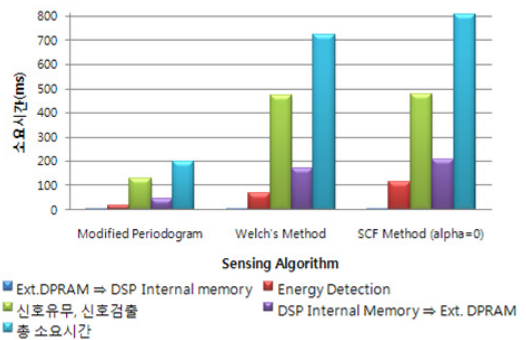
800
700
600
500
400
300
200
100
0

소요시간(ms)

Modified Periodogram
Welch's Method
SCF Method (alpha=0)

Sensing Algorithm

Ext.DPRAM ⇒ DSP Internal memory
Energy Detection
신호유무, 신호검출
DSP Internal Memory ⇒ Ext. DPRAM
총 소요시간